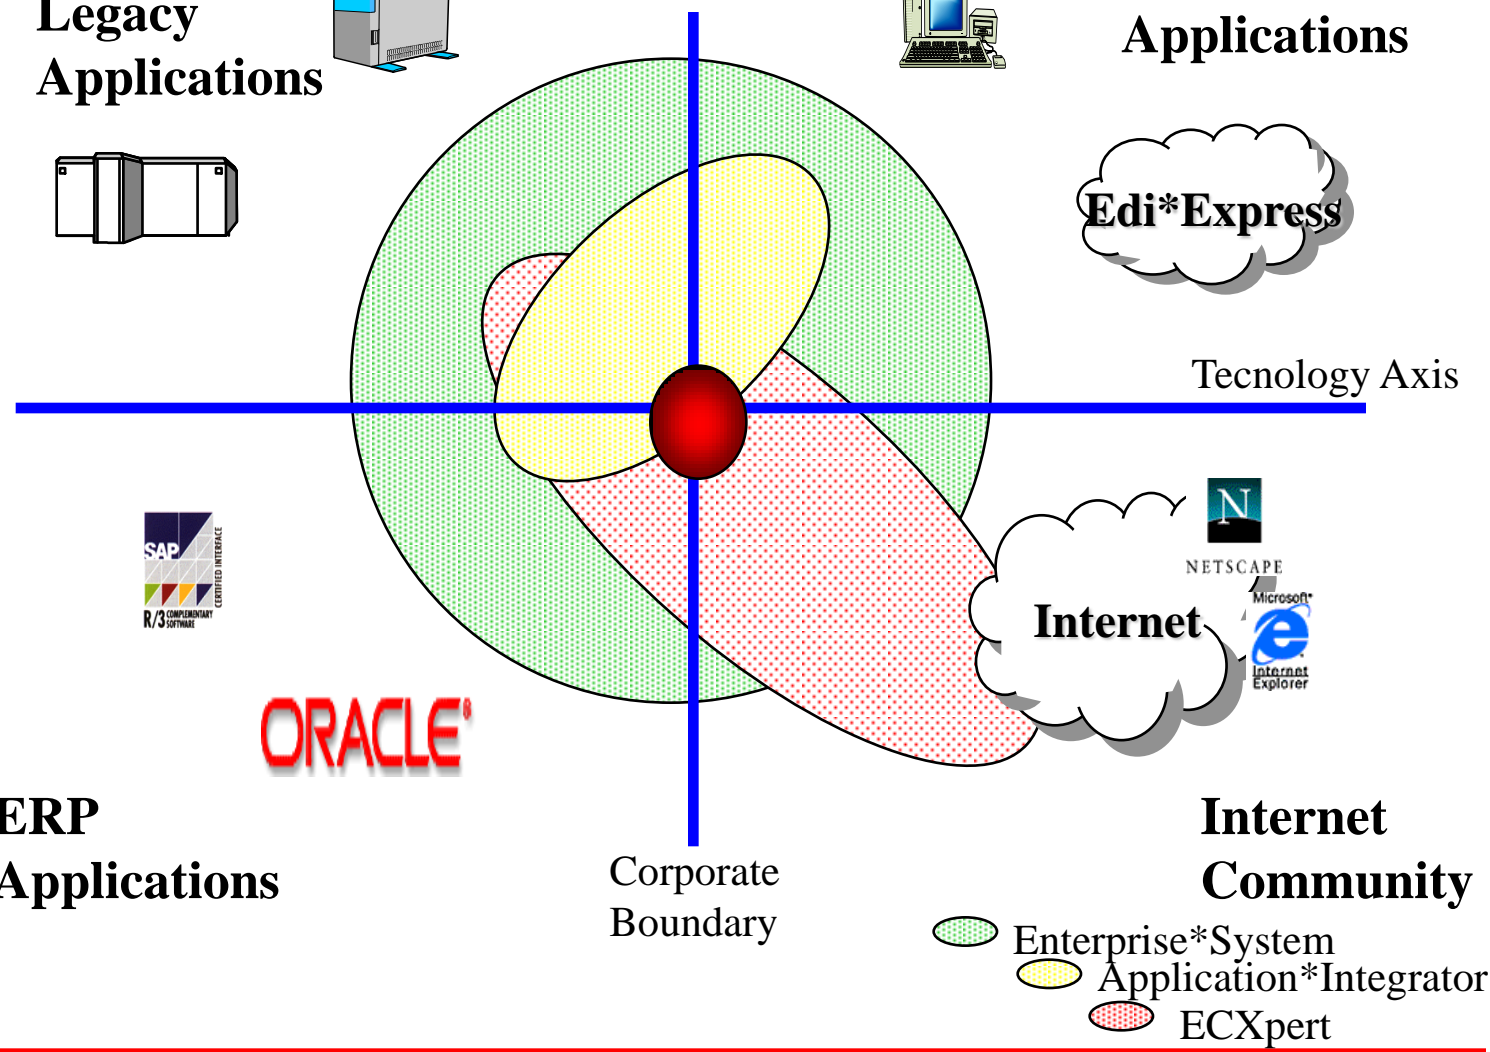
Legacy Applications

Applications

Edi*Express

Tecnology Axis

NETSCAPE

Internet

Microsoft Internet Explorer

SAP R/3 COMPLEMENTARY SOFTWARE CERTIFIED INTERFACE

ORACLE

ERP Applications

Corporate Boundary

Internet Community

Enterprise*System
Application*Integrator
ECXpert